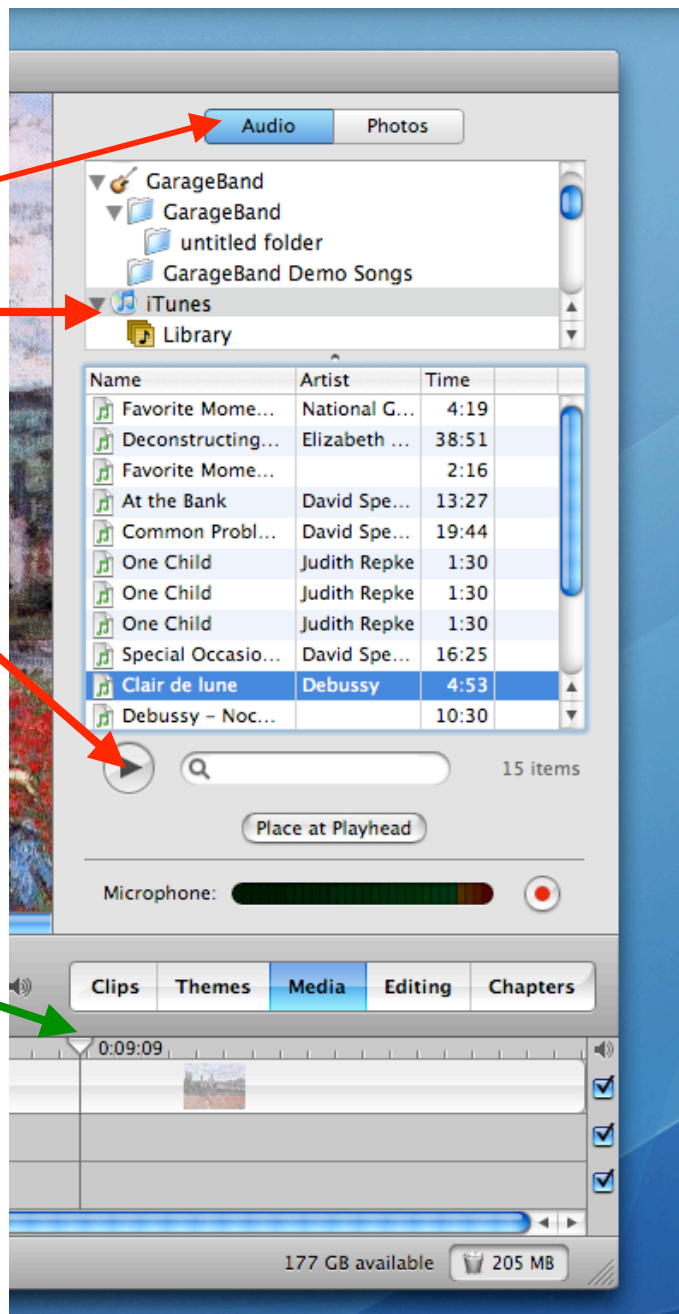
Audio Photos

GarageBand
GarageBand
untitled folder
GarageBand Demo Songs
iTunes
Library

| Name | Artist | Time |
|---|---|---|
| Favorite Mome... | National G... | 4:19 |
| Deconstructing... | Elizabeth ... | 38:51 |
| Favorite Mome... | | 2:16 |
| At the Bank | David Spe... | 13:27 |
| Common Probl... | David Spe... | 19:44 |
| One Child | Judith Repke | 1:30 |
| One Child | Judith Repke | 1:30 |
| One Child | Judith Repke | 1:30 |
| Special Occasio... | David Spe... | 16:25 |
| Clair de lune | Debussy | 4:53 |
| Debussy – Noc... | | 10:30 |

15 items

Place at Playhead

Microphone:

Clips Themes Media Editing Chapters

0:09:09

177 GB available 205 MB